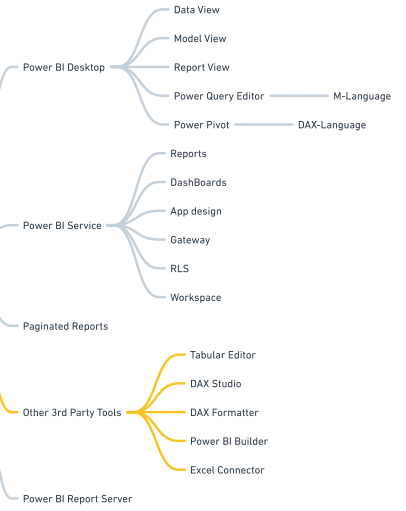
Power BI Desktop
Data View
Model View
Report View
Power Query Editor
M-Language
Power Pivot
DAX-Language

Power BI Service
Reports
DashBoards
App design
Gateway
RLS
Workspace

Paginated Reports

Other 3rd Party Tools
Tabular Editor
DAX Studio
DAX Formatter
Power BI Builder
Excel Connector

Power BI Report Server